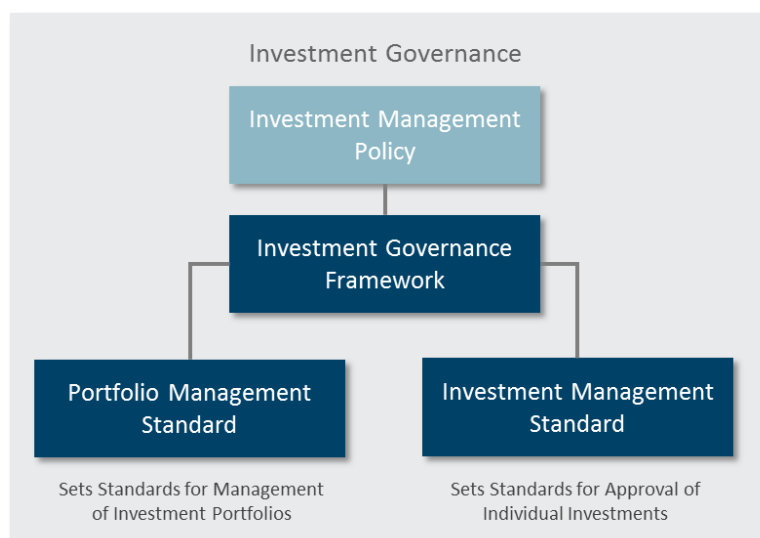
Investment Governance

Investment Management Policy

Investment Governance Framework

Portfolio Management Standard

Investment Management Standard

Sets Standards for Management of Investment Portfolios

Sets Standards for Approval of Individual Investments